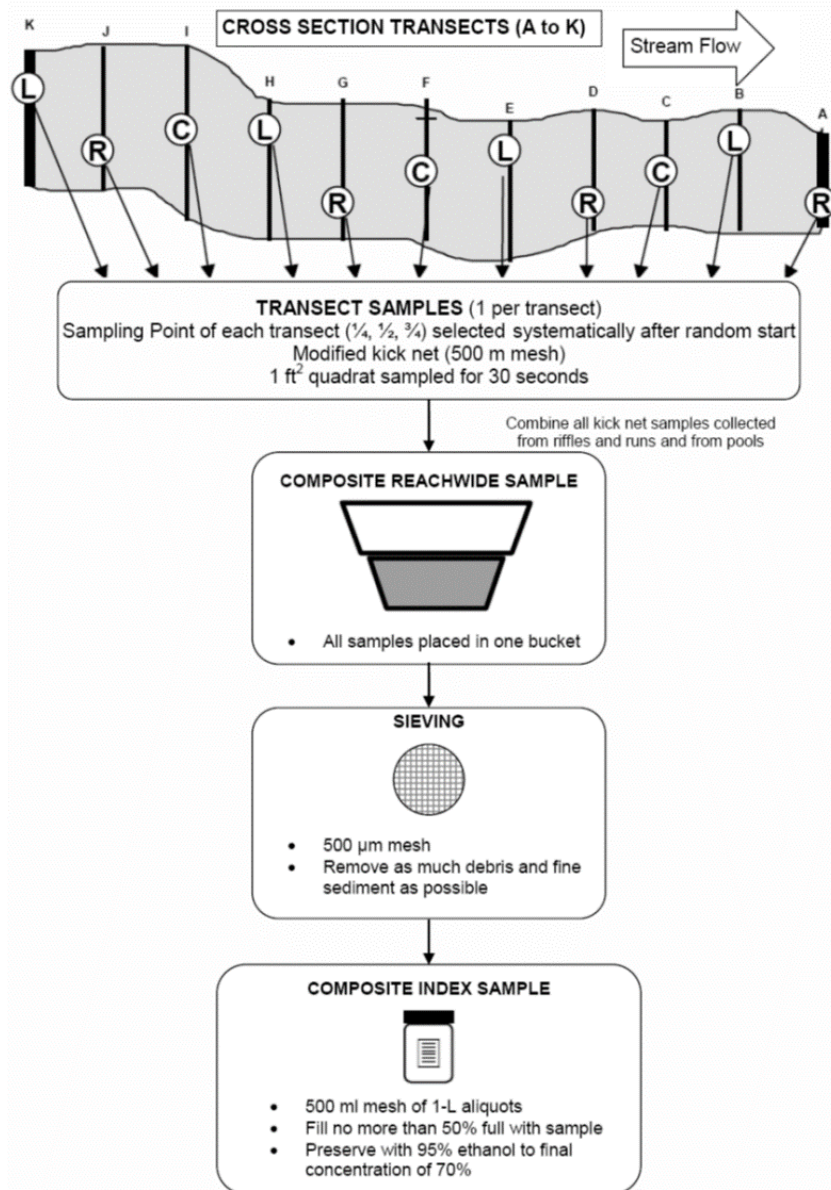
CROSS SECTION TRANSECTS (A to K)

Stream Flow

K J I H G F E D C B A

L R C L R C L R C L R

TRANSECT SAMPLES (1 per transect)
Sampling Point of each transect (¼, ½, ¾) selected systematically after random start
Modified kick net (500 m mesh)
1 $ft^2$ quadrat sampled for 30 seconds

Combine all kick net samples collected from riffles and runs and from pools

COMPOSITE REACHWIDE SAMPLE

• All samples placed in one bucket

SIEVING

• 500 µm mesh
• Remove as much debris and fine sediment as possible

COMPOSITE INDEX SAMPLE

• 500 ml mesh of 1-L aliquots
• Fill no more than 50% full with sample
• Preserve with 95% ethanol to final concentration of 70%